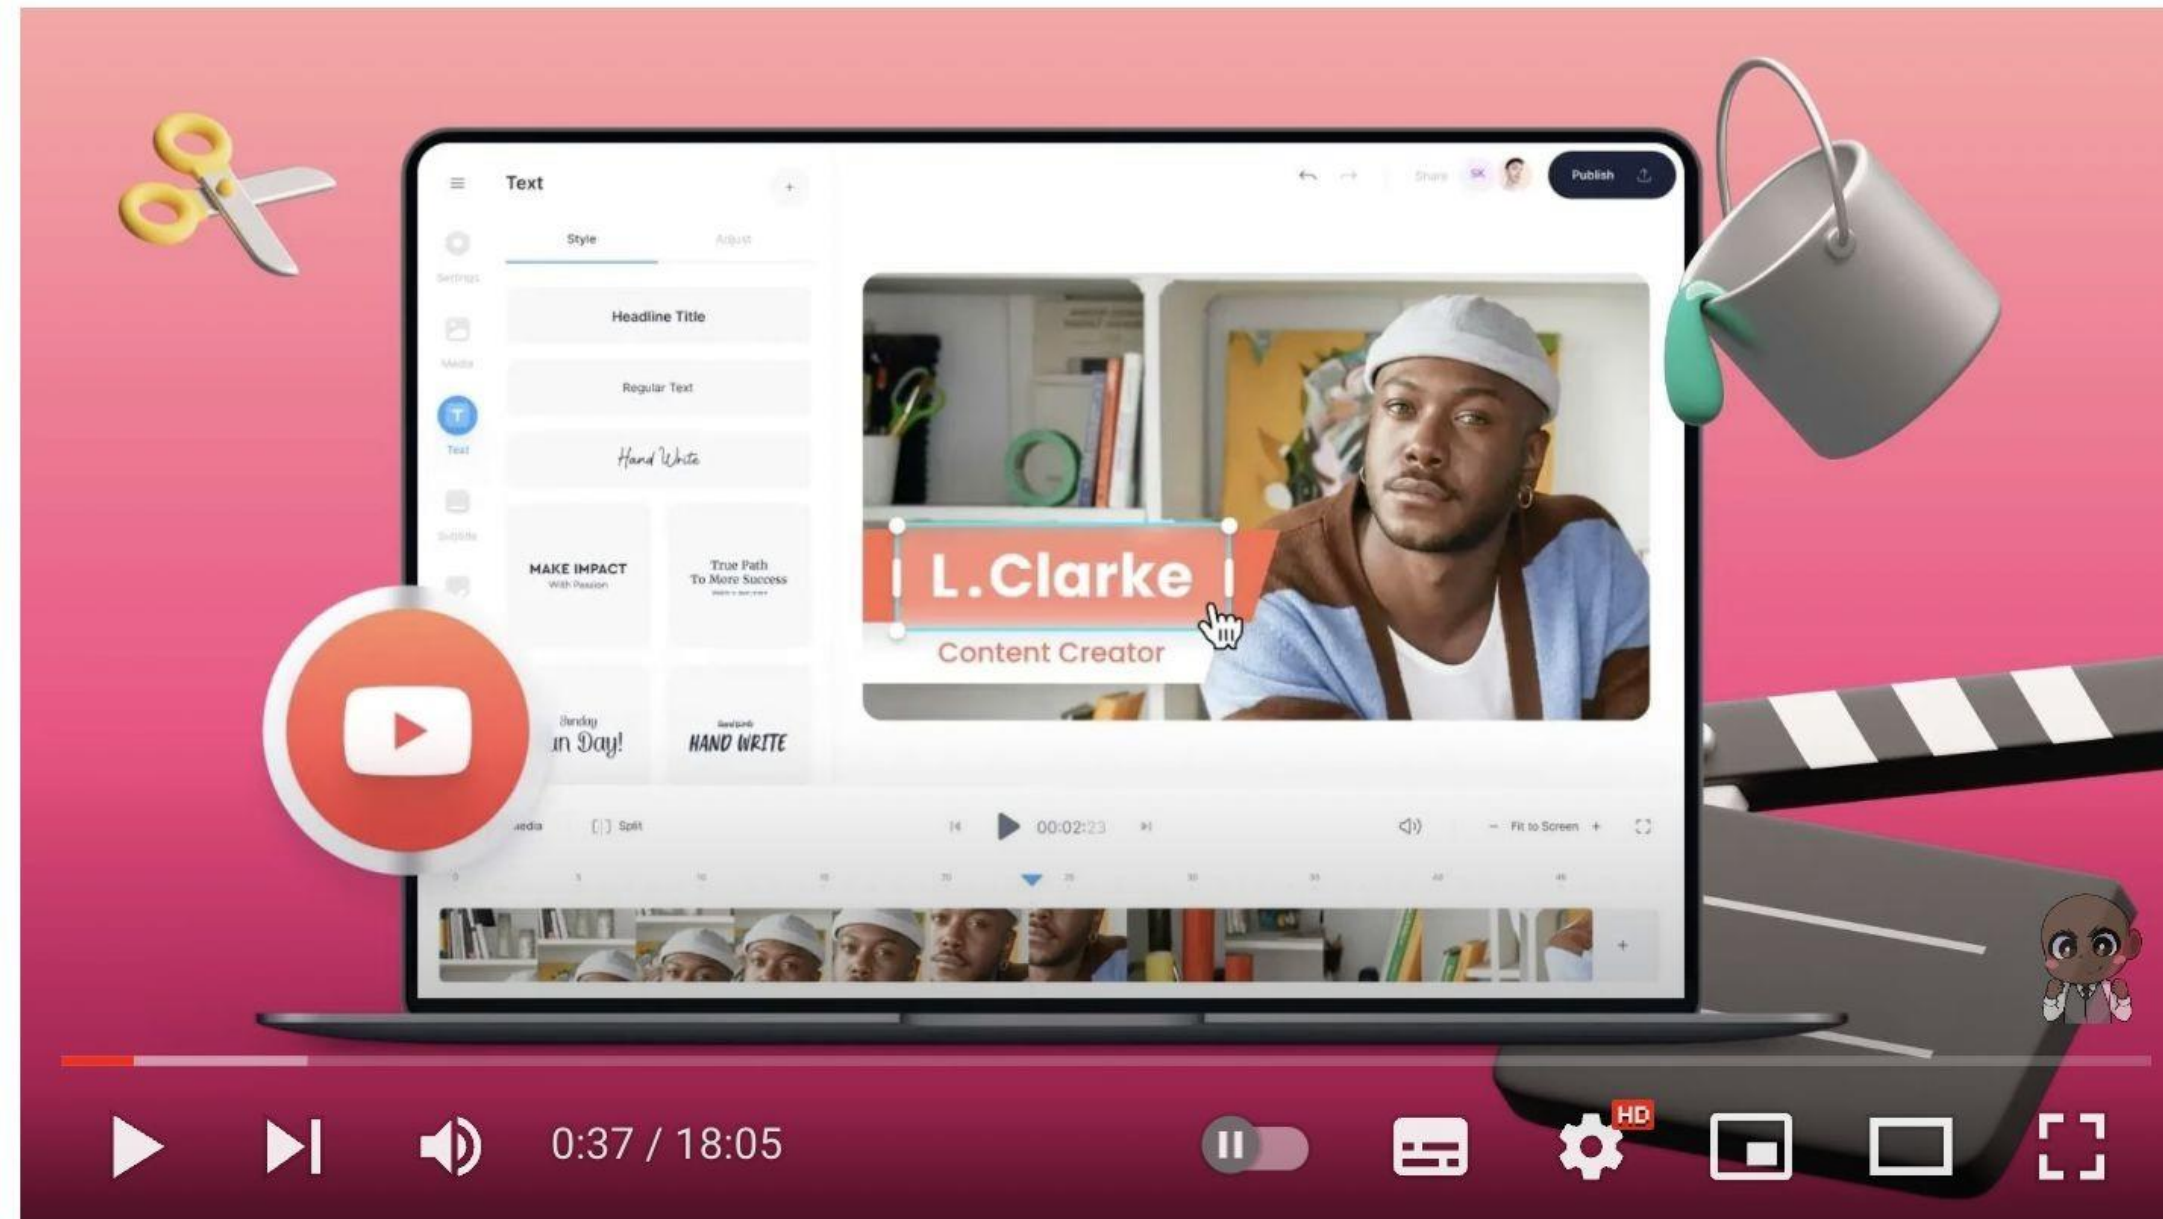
Text

Style Adjust

Settings

Media

Text

Subtitle

Headline Title

Regular Text

Hand Write

MAKE IMPACT
With Passion

True Path
To More Success

Sunday
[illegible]un Day!

HAND WRITE

Share SK

Publish

L.Clarke

Content Creator

Media Split

00:02:23

Fit to Screen

0:37 / 18:05

HD